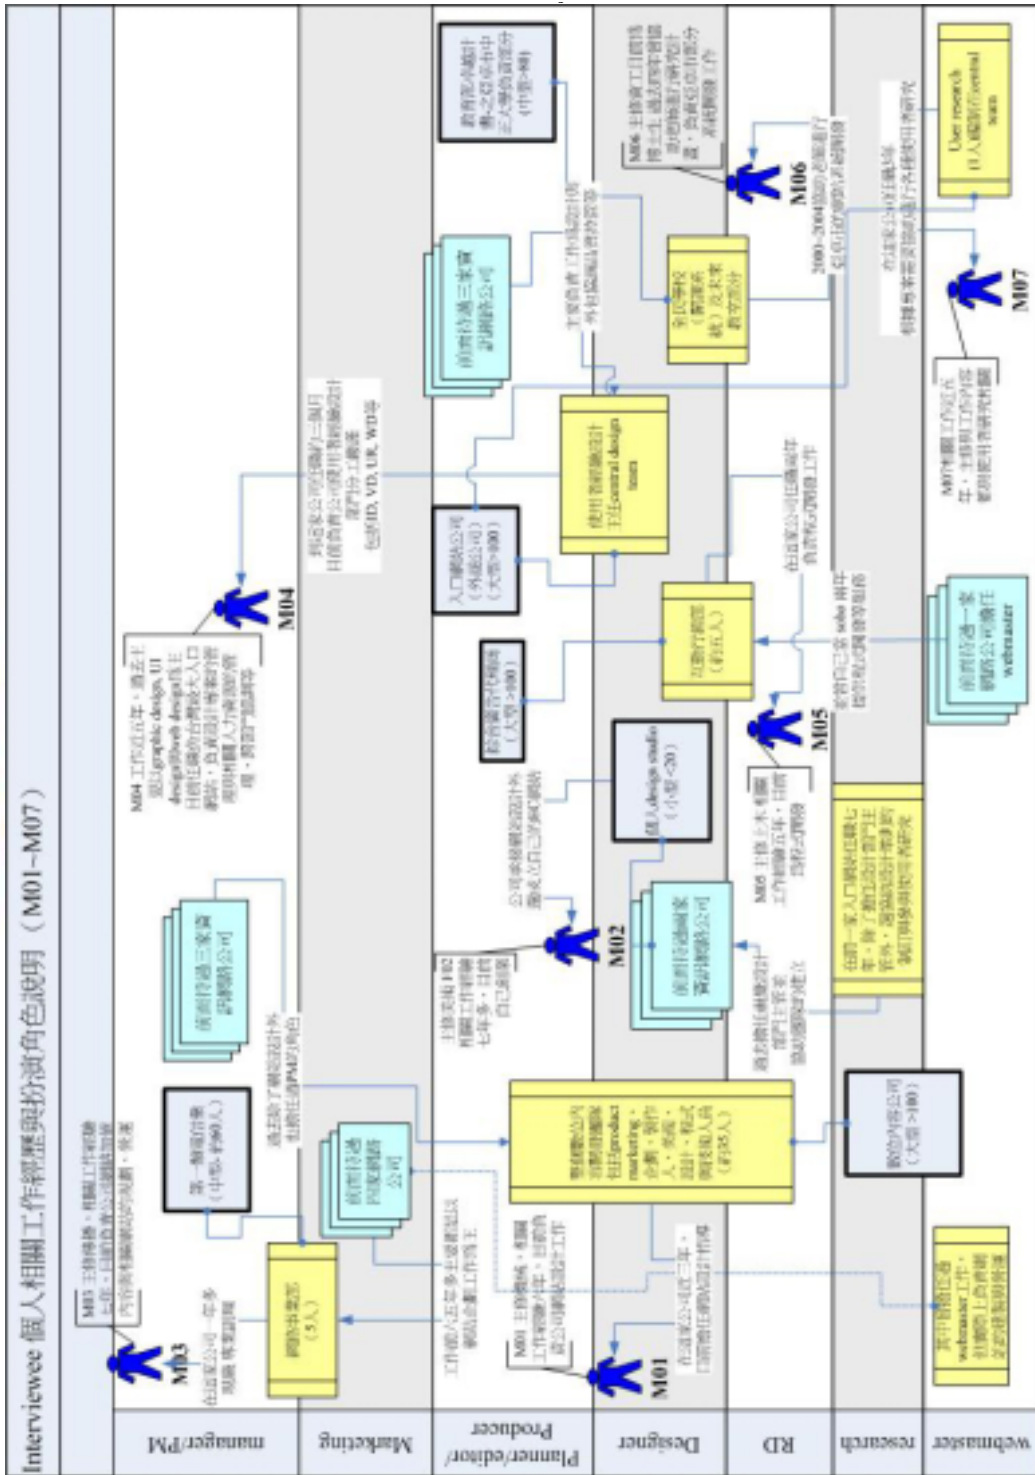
Interviewee 個人相關工作經歷與扮演角色說明（M01~M07）

manager/PM

Marketing

Planner/editor/Producer

Designer

RD

research

webmaster

M03

M04

M02

M01

M05

M06

M07

webmaster

User research (1人編制在central team)

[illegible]